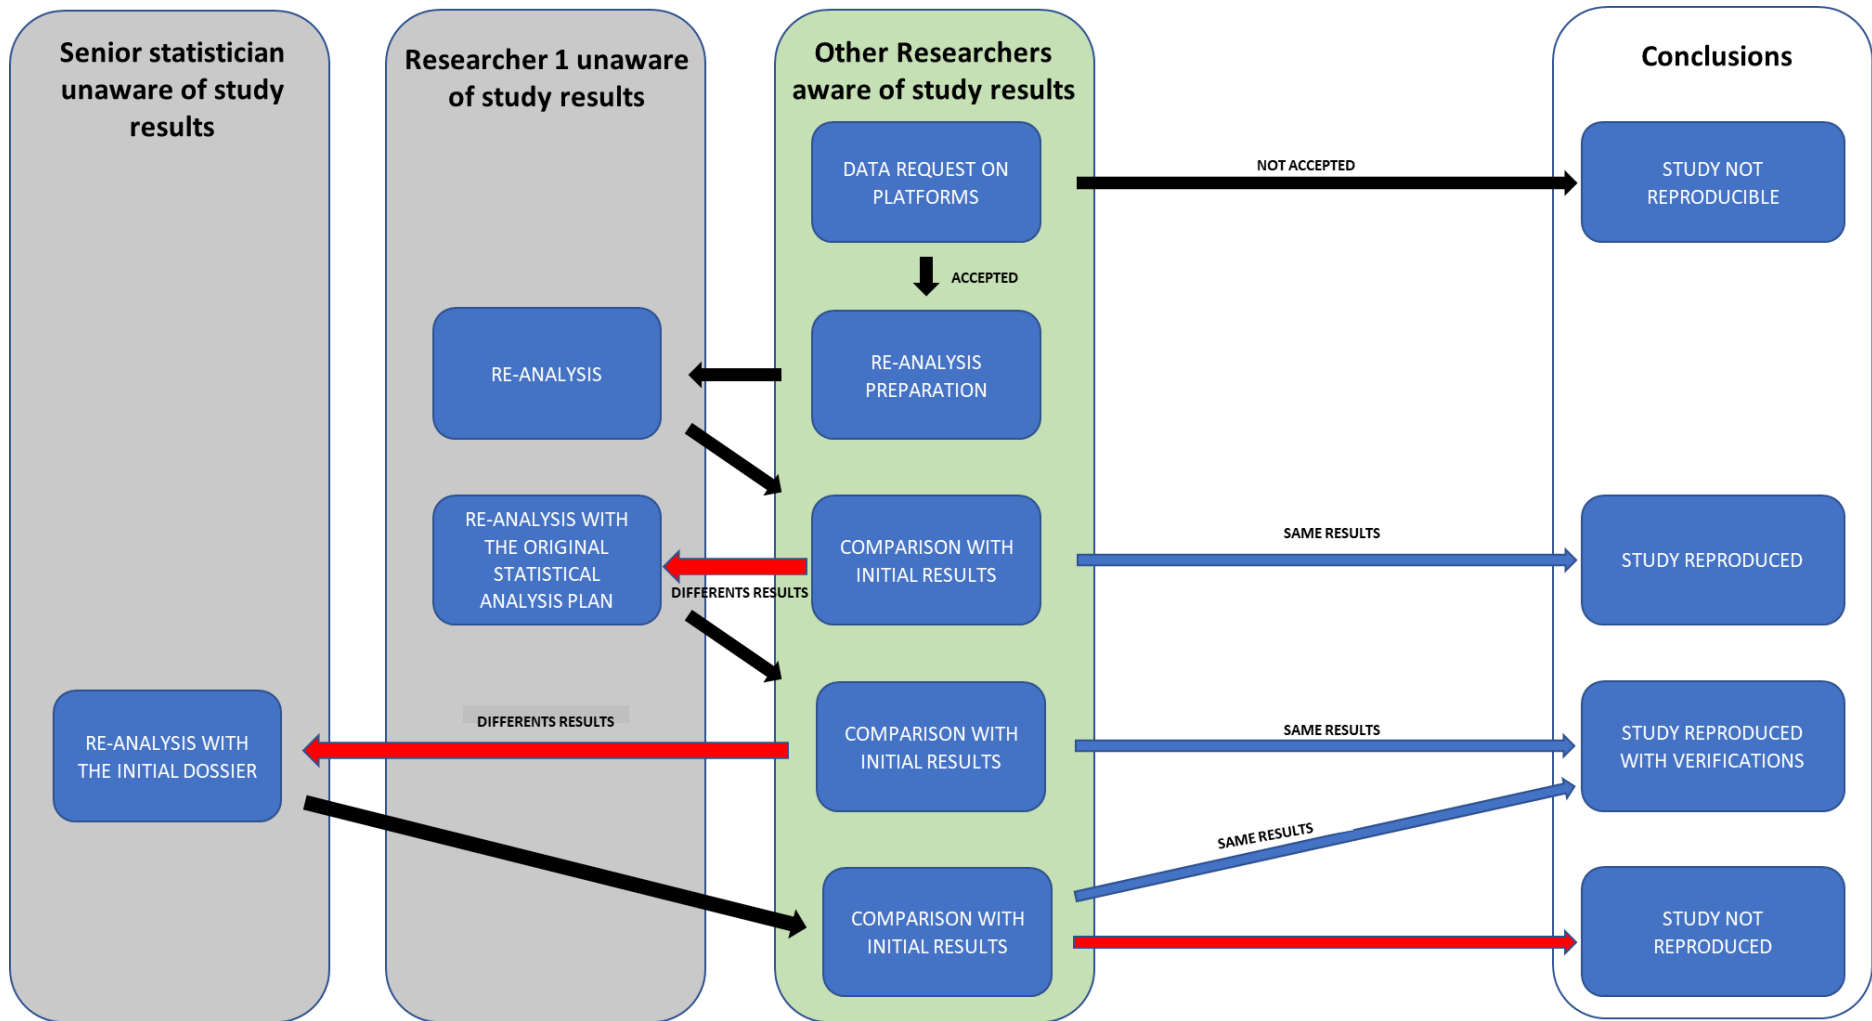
Senior statistician unaware of study results

Researcher 1 unaware of study results

Other Researchers aware of study results

Conclusions

DATA REQUEST ON PLATFORMS

NOT ACCEPTED

STUDY NOT REPRODUCIBLE

ACCEPTED

RE-ANALYSIS

RE-ANALYSIS PREPARATION

RE-ANALYSIS WITH THE ORIGINAL STATISTICAL ANALYSIS PLAN

COMPARISON WITH INITIAL RESULTS

SAME RESULTS

STUDY REPRODUCED

DIFFERENTS RESULTS

RE-ANALYSIS WITH THE INITIAL DOSSIER

DIFFERENTS RESULTS

COMPARISON WITH INITIAL RESULTS

SAME RESULTS

STUDY REPRODUCED WITH VERIFICATIONS

SAME RESULTS

COMPARISON WITH INITIAL RESULTS

STUDY NOT REPRODUCED